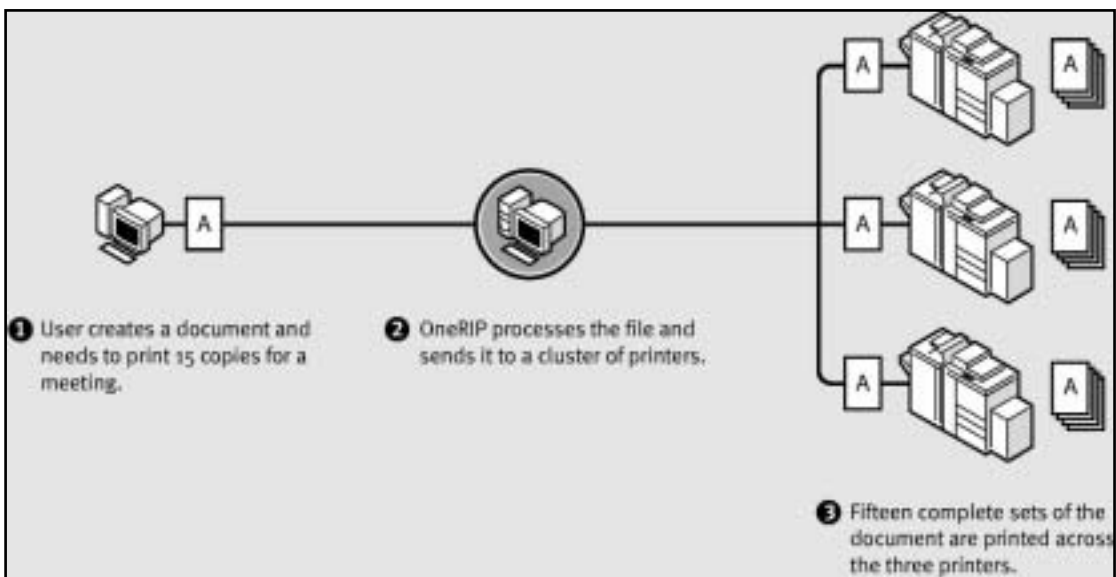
A

A

A

A

A

A

A

A

❶ User creates a document and needs to print 15 copies for a meeting.

❷ OneRIP processes the file and sends it to a cluster of printers.

❸ Fifteen complete sets of the document are printed across the three printers.